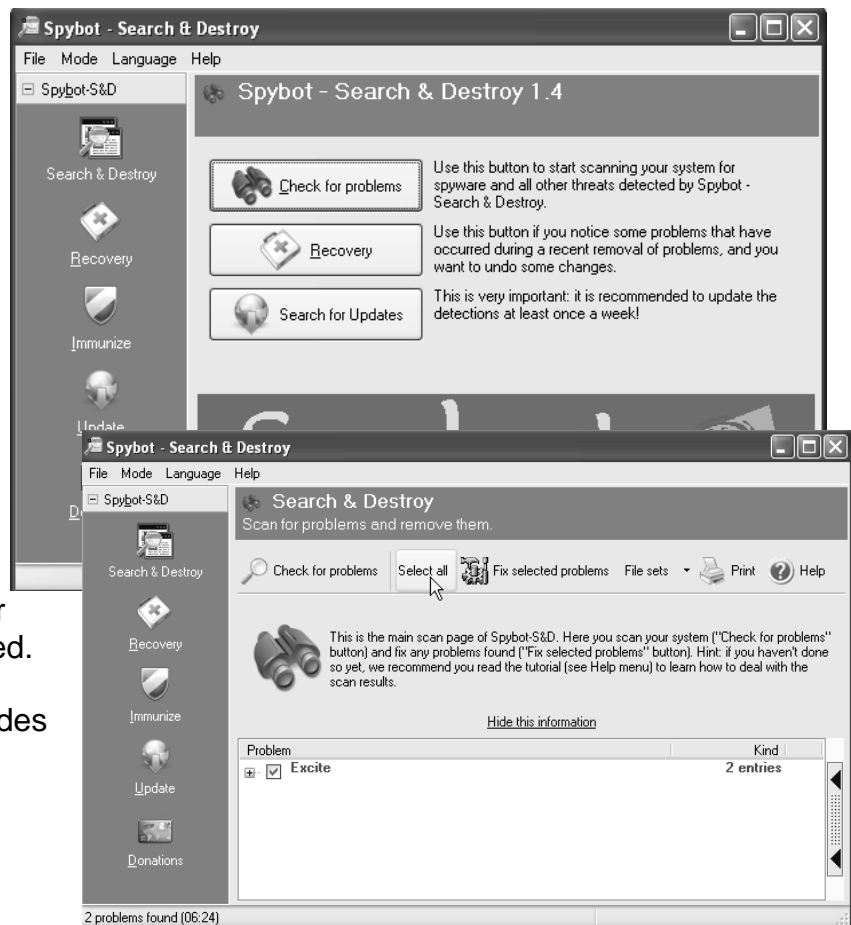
Spybot - Search & Destroy

File Mode Language Help

Spybot-S&D

Search & Destroy

Recovery

Immunize

Update

Do

Spybot - Search & Destroy 1.4

Check for problems

Use this button to start scanning your system for spyware and all other threats detected by Spybot - Search & Destroy.

Recovery

Use this button if you notice some problems that have occurred during a recent removal of problems, and you want to undo some changes.

Search for Updates

This is very important: it is recommended to update the detections at least once a week!

r
ed.

des

Spybot - Search & Destroy

File Mode Language Help

Spybot-S&D

Search & Destroy

Recovery

Immunize

Update

Donations

Search & Destroy
Scan for problems and remove them.

Check for problems Select all Fix selected problems File sets Print Help

This is the main scan page of Spybot-S&D. Here you scan your system ("Check for problems" button) and fix any problems found ("Fix selected problems" button). Hint: if you haven't done so yet, we recommend you read the tutorial (see Help menu) to learn how to deal with the scan results.

Hide this information

| Problem | Kind |
|---|---|
| Excite | 2 entries |

2 problems found (06:24)